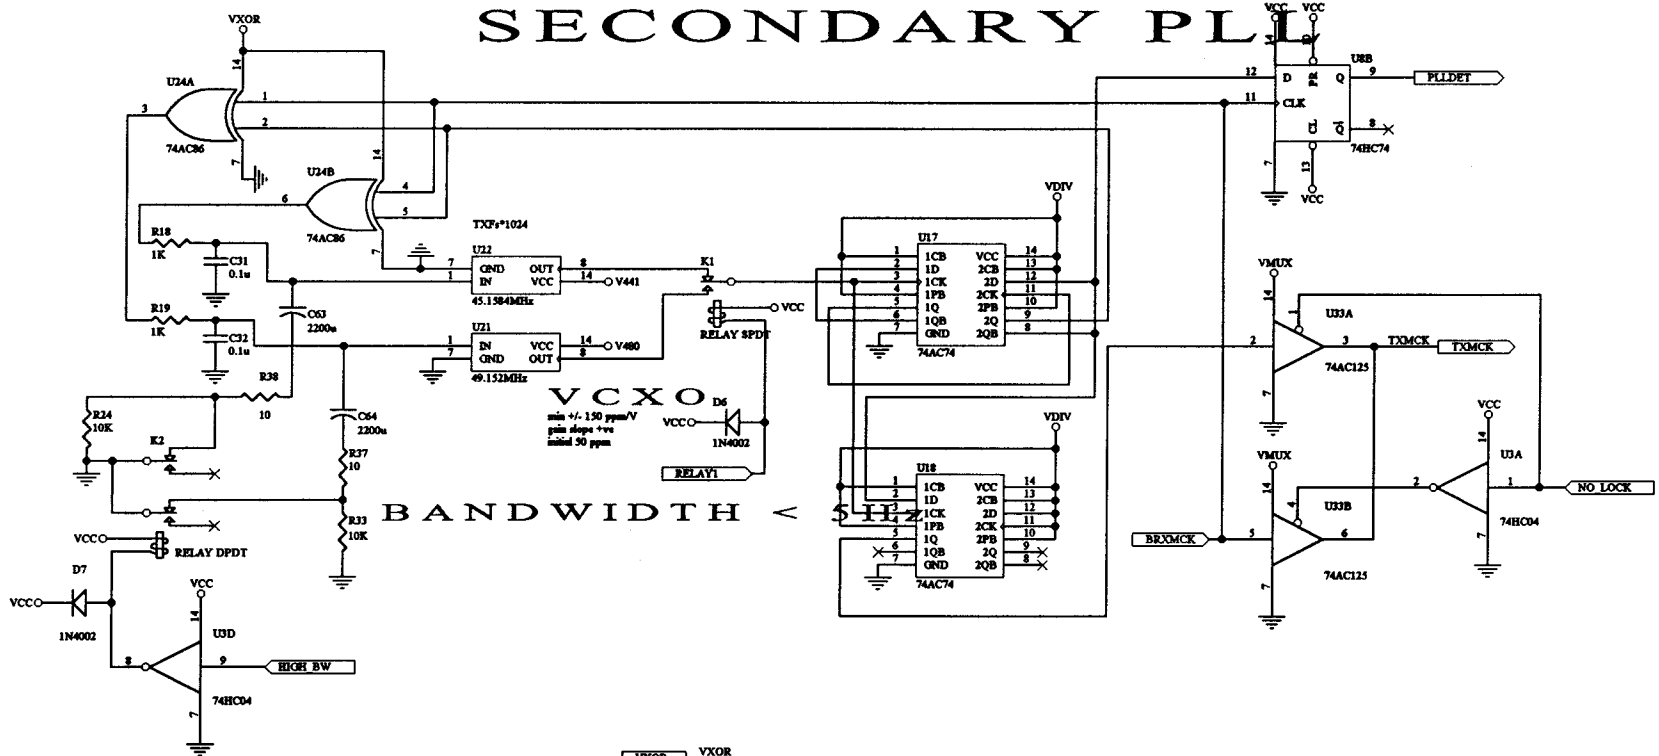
SECONDARY PLL

VXOR
U24A
14
1
2
3
74AC86
7
U24B
6
14
4
5
74AC86
7

VCC VCC
14
D
PR
U8B
12
D
Q
9
PLLDET
11
CLK
CL
Q
8
74HC74
7
13
VCC

R18
1K
C31
0.1u
R19
1K
C32
0.1u
C63
2200u
R38
10
R24
10K
K2
C64
2200u
R37
10
R33
10K

TXFs*1024
U22
7
GND
OUT
8
1
IN
VCC
14
V441
45.1584MHz
U21
1
IN
VCC
14
V480
7
GND
OUT
8
49.152MHz

K1
VCC
RELAY SPDT

VCXO
D6
min +/- 150 ppm/V
gain slope +ve
initial 50 ppm
VCC
1N4002
RELAY1

VDIV
U17
1
1CB
VCC
14
2
1D
2CB
13
3
1CK
2D
12
4
1PB
2CK
11
5
1Q
2PB
10
6
1QB
2Q
9
7
GND
2QB
8
74AC74

VDIV
U18
1
1CB
VCC
14
2
1D
2CB
13
3
1CK
2D
12
4
1PB
2CK
11
5
1Q
2PB
10
6
1QB
2Q
9
7
GND
2QB
8
74AC74

BANDWIDTH < 5Hz

VMUX
14
U33A
1
2
3
TXMCK
TXMCK
74AC125
7

VMUX
14
U33B
4
BRXMCK
5
6
74AC125
7

VCC
14
U3A
2
1
NO_LOCK
74HC04
7

VCC
RELAY DPDT
D7
VCC
1N4002
VCC
14
U3D
8
9
HIGH_BW
74HC04
7

VXOR
VXOR